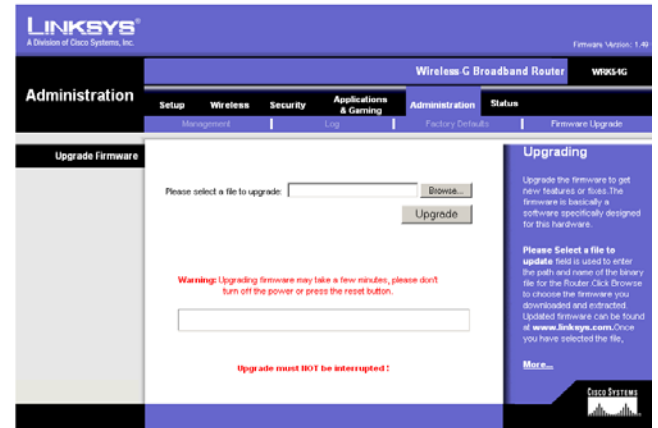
LINKSYS®
A Division of Cisco Systems, Inc.

Firmware Version: 1.49

Wireless-G Broadband Router WRK54G

Administration

Setup Wireless Security Applications & Gaming Administration Status

Management | Log | Factory Defaults | Firmware Upgrade

Upgrade Firmware

Please select a file to upgrade: Browse...

Upgrade

Warning: Upgrading firmware may take a few minutes, please don't turn off the power or press the reset button.

Upgrade must NOT be interrupted !

Upgrading

Upgrade the firmware to get new features or fixes.The firmware is basically a software specifically designed for this hardware.

Please Select a file to update field is used to enter the path and name of the binary file for the Router.Click Browse to choose the firmware you downloaded and extracted. Updated firmware can be found at www.linksys.com.Once you have selected the file,

More...

Cisco Systems